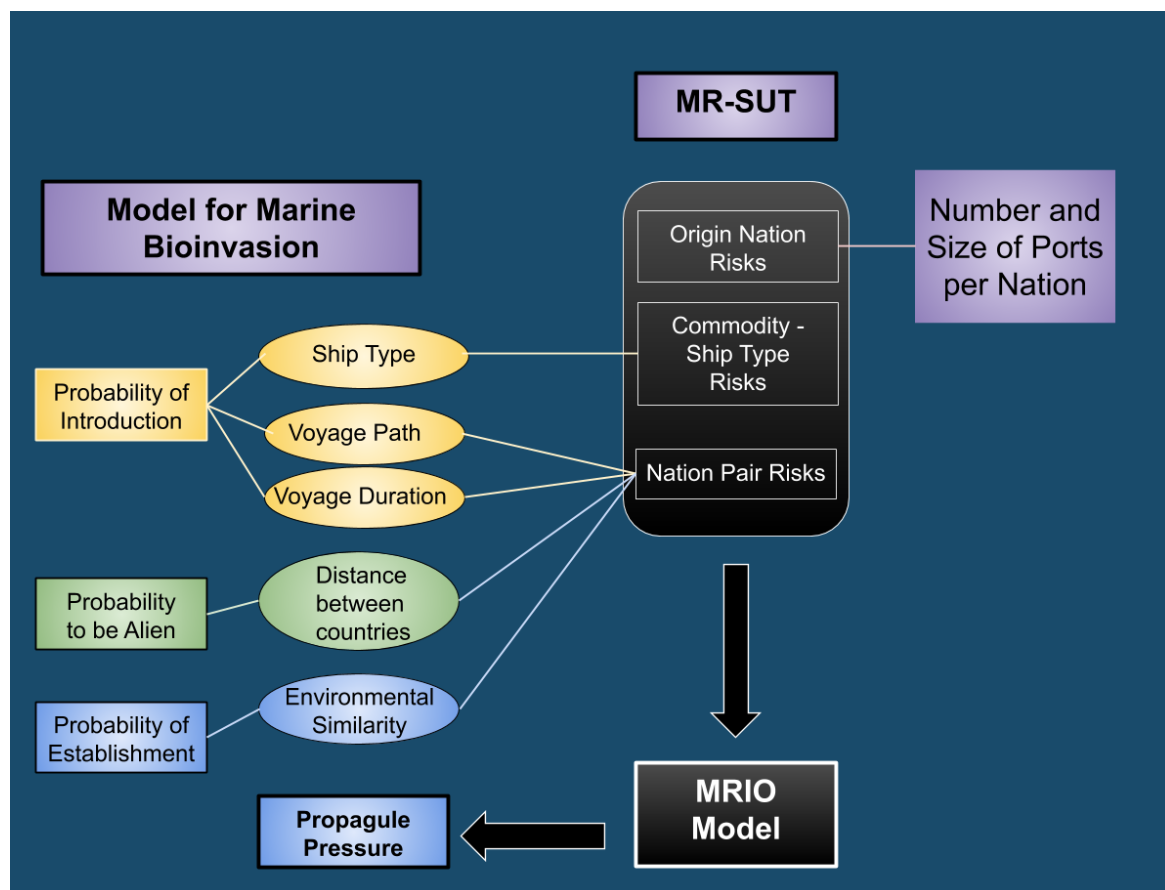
MR-SUT

Model for Marine Bioinvasion

Origin Nation Risks

Number and Size of Ports per Nation

Commodity - Ship Type Risks

Probability of Introduction

Ship Type

Voyage Path

Voyage Duration

Nation Pair Risks

Probability to be Alien

Distance between countries

Probability of Establishment

Environmental Similarity

MRIO Model

Propagule Pressure